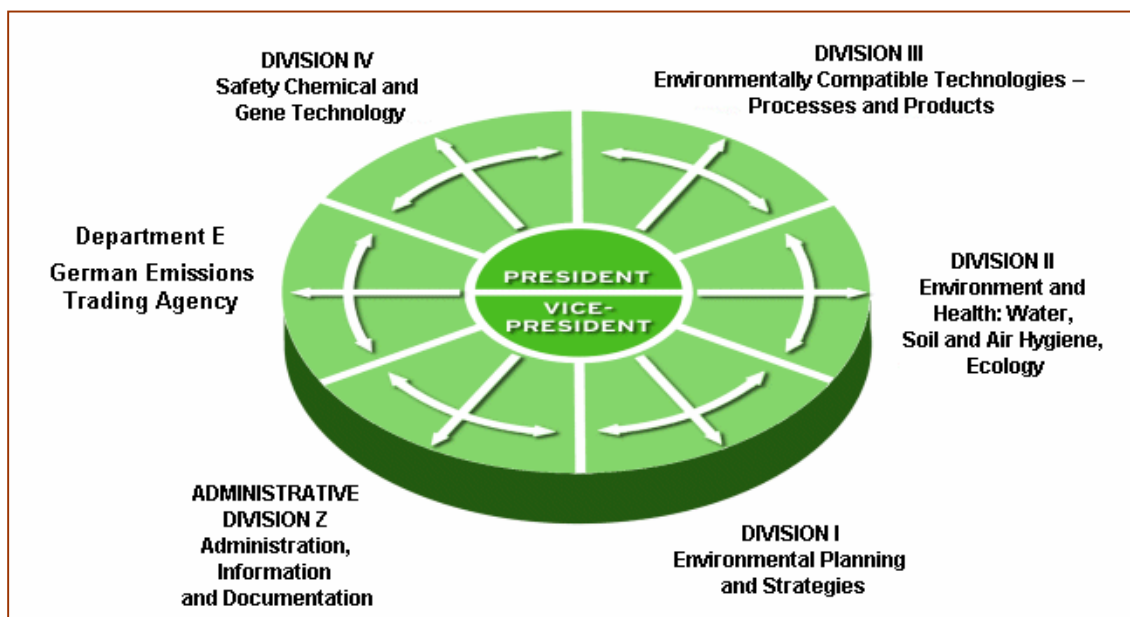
DIVISION IV
Safety Chemical and
Gene Technology

DIVISION III
Environmentally Compatible Technologies –
Processes and Products

Department E
German Emissions
Trading Agency

PRESIDENT
VICE-PRESIDENT

DIVISION II
Environment and
Health: Water,
Soil and Air Hygiene,
Ecology

ADMINISTRATIVE
DIVISION Z
Administration,
Information
and Documentation

DIVISION I
Environmental Planning
and Strategies